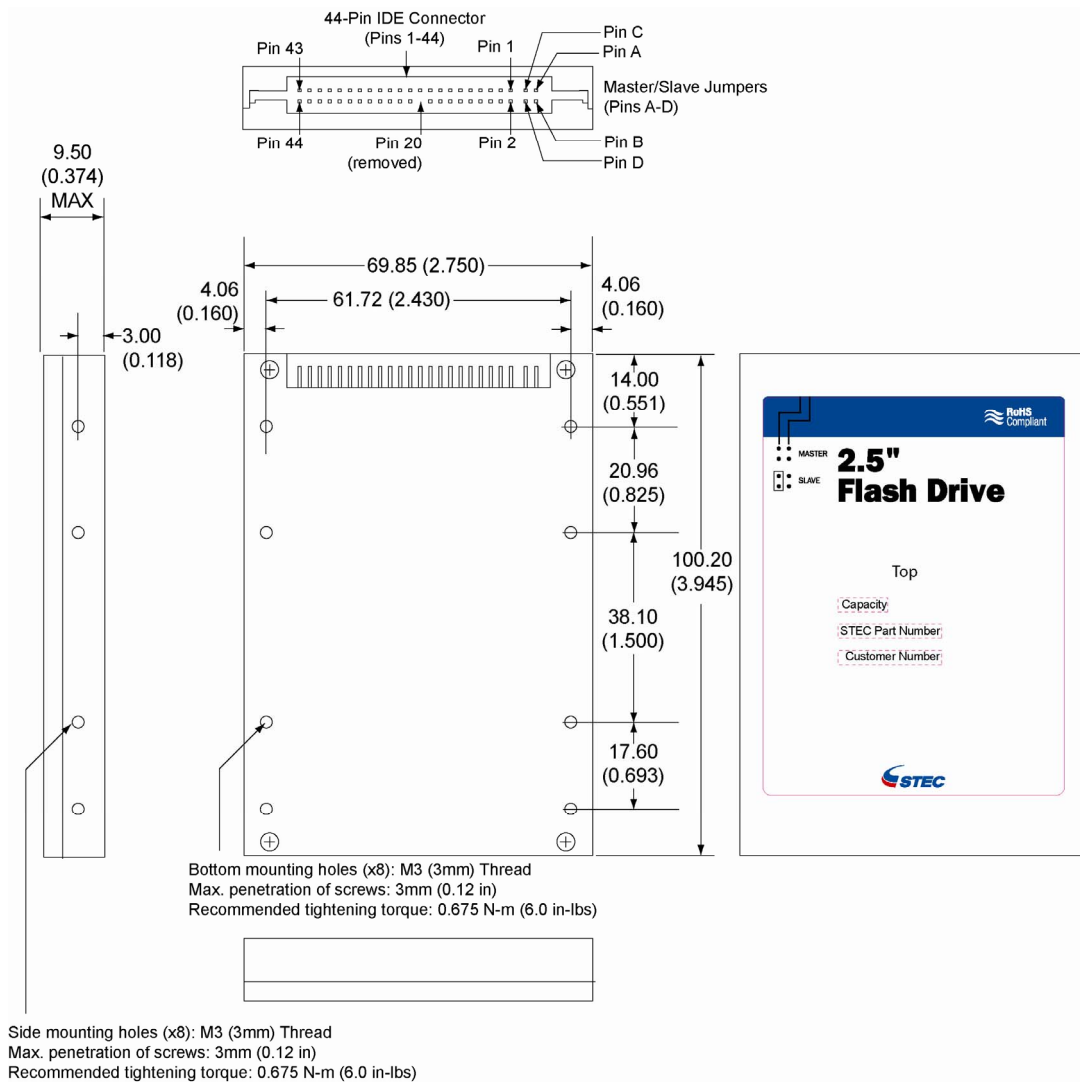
44-Pin IDE Connector
(Pins 1-44)

Pin 43
Pin 1
Pin C
Pin A
Master/Slave Jumpers
(Pins A-D)
Pin 44
Pin 20
(removed)
Pin 2
Pin B
Pin D

9.50
(0.374)
MAX

3.00
(0.118)

69.85 (2.750)
4.06
(0.160)
61.72 (2.430)
4.06
(0.160)

14.00
(0.551)
20.96
(0.825)
100.20
(3.945)
38.10
(1.500)
17.60
(0.693)

RoHS
Compliant
MASTER
SLAVE
2.5"
Flash Drive
Top
Capacity
STEC Part Number
Customer Number
STEC

Bottom mounting holes (x8): M3 (3mm) Thread
Max. penetration of screws: 3mm (0.12 in)
Recommended tightening torque: 0.675 N-m (6.0 in-lbs)

Side mounting holes (x8): M3 (3mm) Thread
Max. penetration of screws: 3mm (0.12 in)
Recommended tightening torque: 0.675 N-m (6.0 in-lbs)